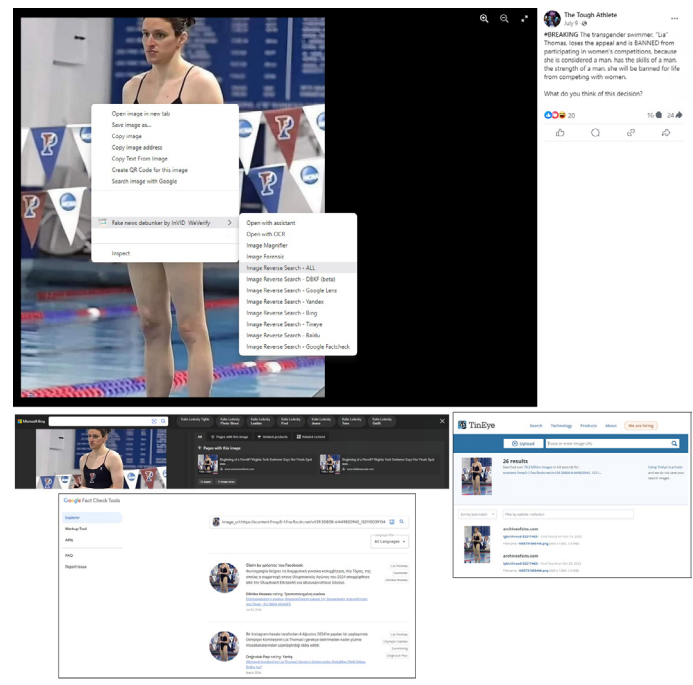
The Tough Athlete
July 9 ·

#BREAKING The transgender swimmer, "Lia" Thomas, loses the appeal and is BANNED from participating in women's competitions, because she is considered a man, has the skills of a man, the strength of a man, she will be banned for life from competing with women.

What do you think of this decision?

20
16
24

Open image in new tab
Save image as...
Copy image
Copy image address
Copy Text From Image
Create QR Code for this image
Search image with Google

Fake news debunker by InVID WeVerify
Inspect

Open with assistant
Open with OCR
Image Magnifier
Image Forensic
Image Reverse Search - ALL
Image Reverse Search - DBKF (beta)
Image Reverse Search - Google Lens
Image Reverse Search - Yandex
Image Reverse Search - Bing
Image Reverse Search - Tineye
Image Reverse Search - Baidu
Image Reverse Search - Google Factcheck

Microsoft Bing
All
Pages with this image
Related products
Related content
Pages with this image

TinEye
Search Technology Products About We are hiring
Upload
26 results
archivesfans.com
archivesfans.com

Google Fact Check Tools
Explorer
Markup Tool
APIs
FAQ
Report issue
All Languages
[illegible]
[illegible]